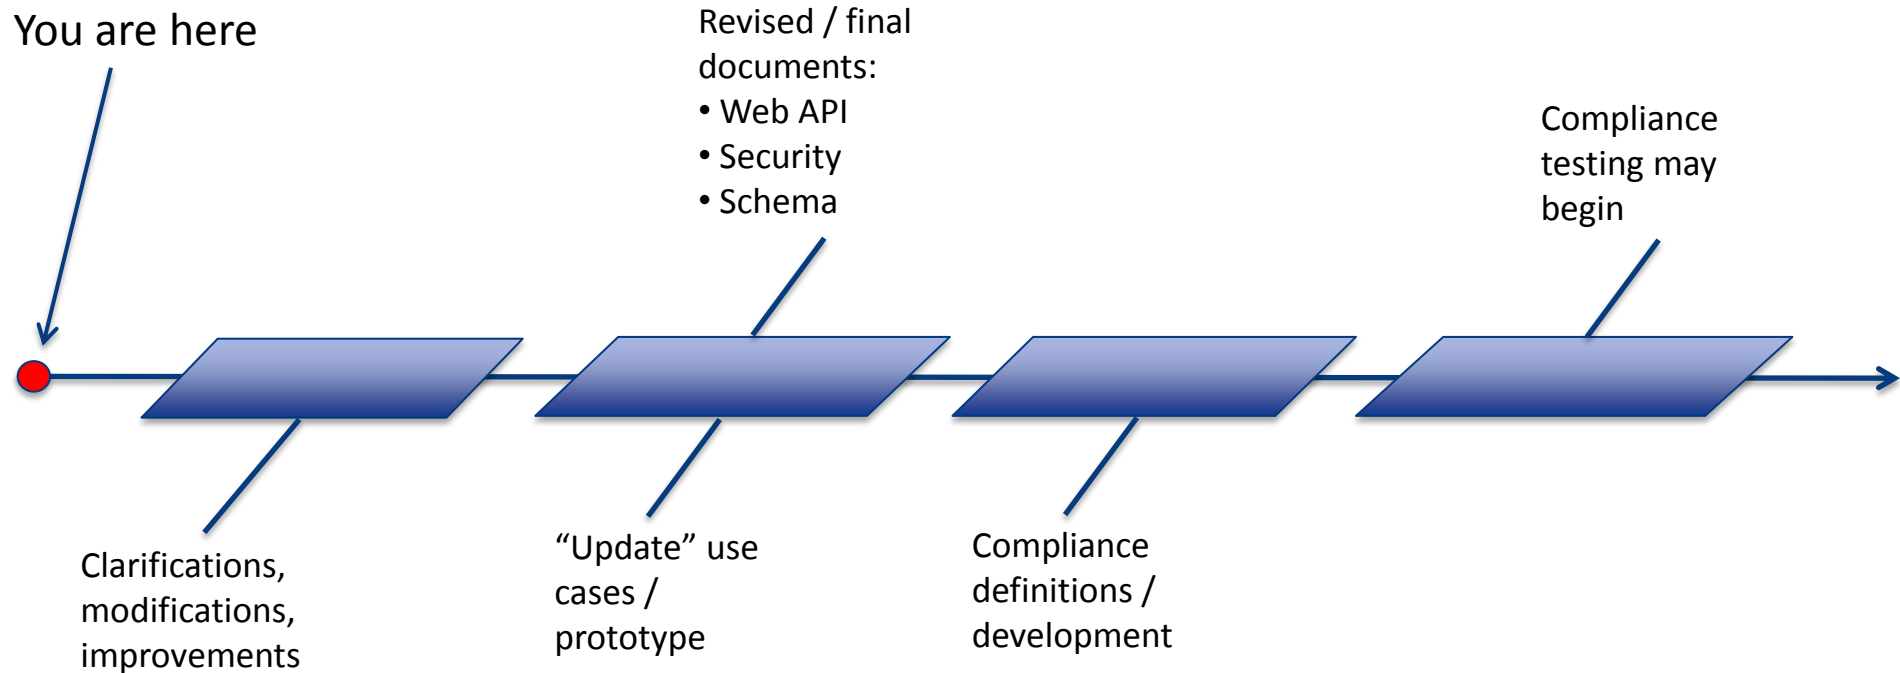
You are here

Revised / final documents:
• Web API
• Security
• Schema

Compliance testing may begin

Clarifications, modifications, improvements

“Update” use cases / prototype

Compliance definitions / development